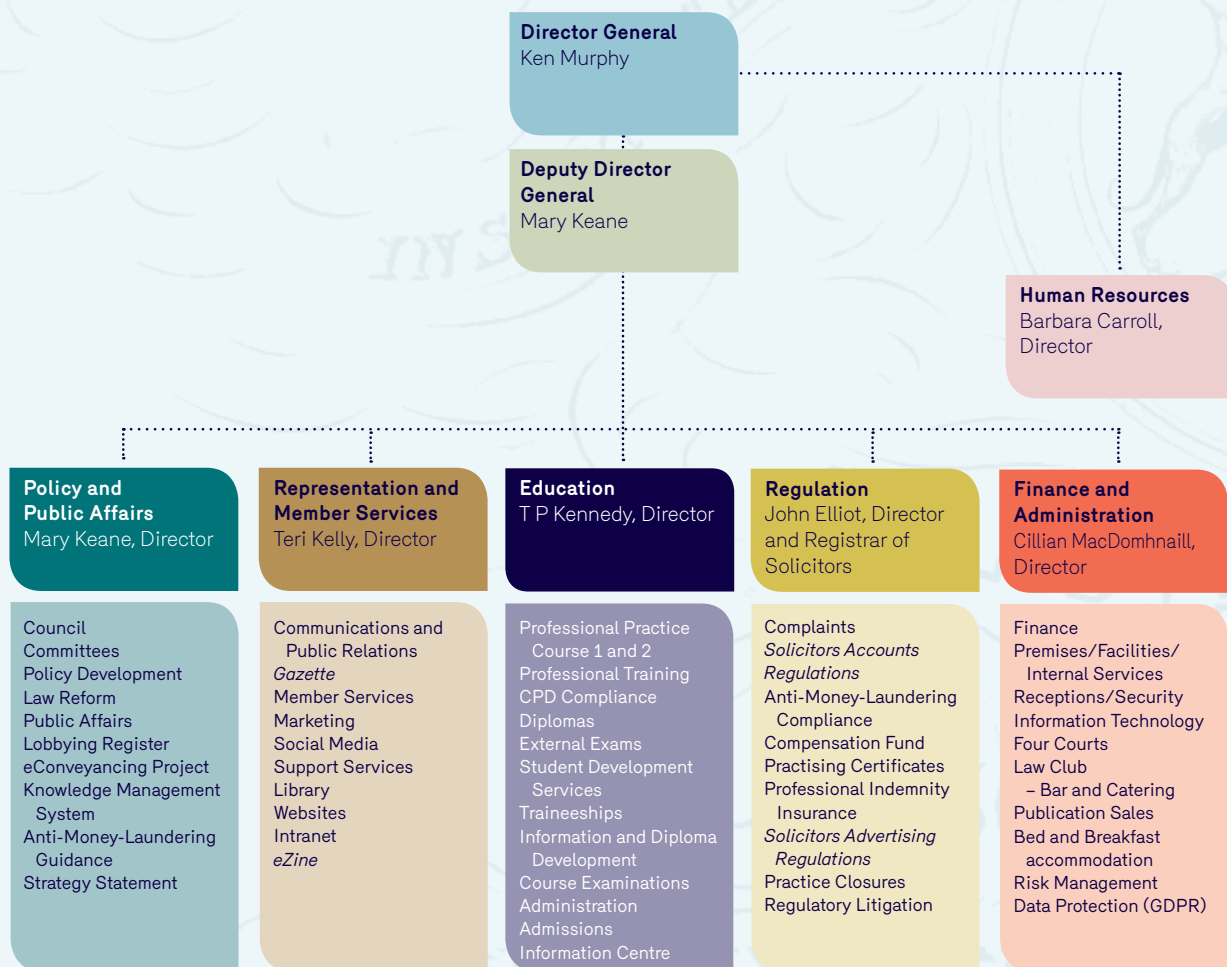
**Director General**
Ken Murphy

**Deputy Director General**
Mary Keane

**Human Resources**
Barbara Carroll, Director

**Policy and Public Affairs**
Mary Keane, Director

Council
Committees
Policy Development
Law Reform
Public Affairs
Lobbying Register
eConveyancing Project
Knowledge Management System
Anti-Money-Laundering Guidance
Strategy Statement

**Representation and Member Services**
Teri Kelly, Director

Communications and Public Relations
*Gazette*
Member Services
Marketing
Social Media
Support Services
Library
Websites
Intranet
*eZine*

**Education**
T P Kennedy, Director

Professional Practice Course 1 and 2
Professional Training
CPD Compliance
Diplomas
External Exams
Student Development Services
Traineeships
Information and Diploma Development
Course Examinations
Administration
Admissions
Information Centre

**Regulation**
John Elliot, Director and Registrar of Solicitors

Complaints
*Solicitors Accounts Regulations*
Anti-Money-Laundering Compliance
Compensation Fund
Practising Certificates
Professional Indemnity Insurance
*Solicitors Advertising Regulations*
Practice Closures
Regulatory Litigation

**Finance and Administration**
Cillian MacDomhnaill, Director

Finance
Premises/Facilities/Internal Services
Receptions/Security
Information Technology
Four Courts
Law Club – Bar and Catering
Publication Sales
Bed and Breakfast accommodation
Risk Management
Data Protection (GDPR)